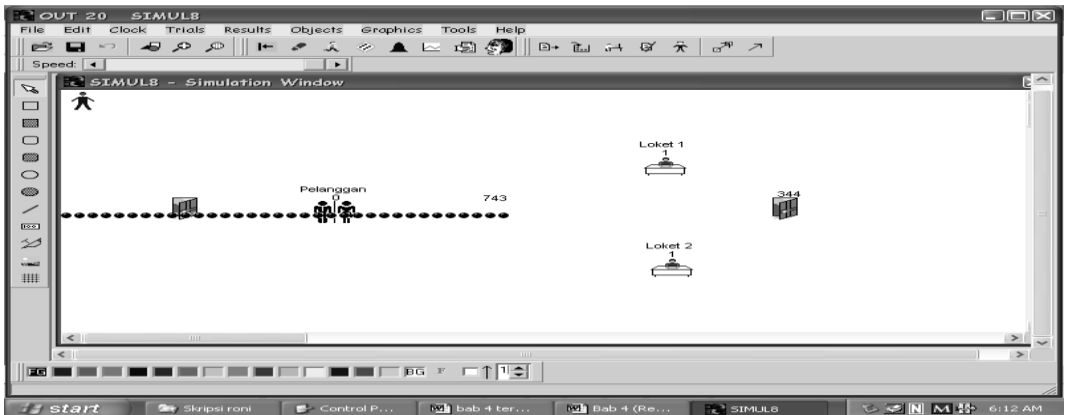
OUT 20 SIMUL8

File Edit Clock Trials Results Objects Graphics Tools Help

Speed:

SIMUL8 - Simulation Window

Loket 1
1

Pelanggan
0

743

344

Loket 2
1

FG BG

start Skripsi roni Control P... bab 4 ter... Bab 4 (Re... SIMUL8 6:12 AM